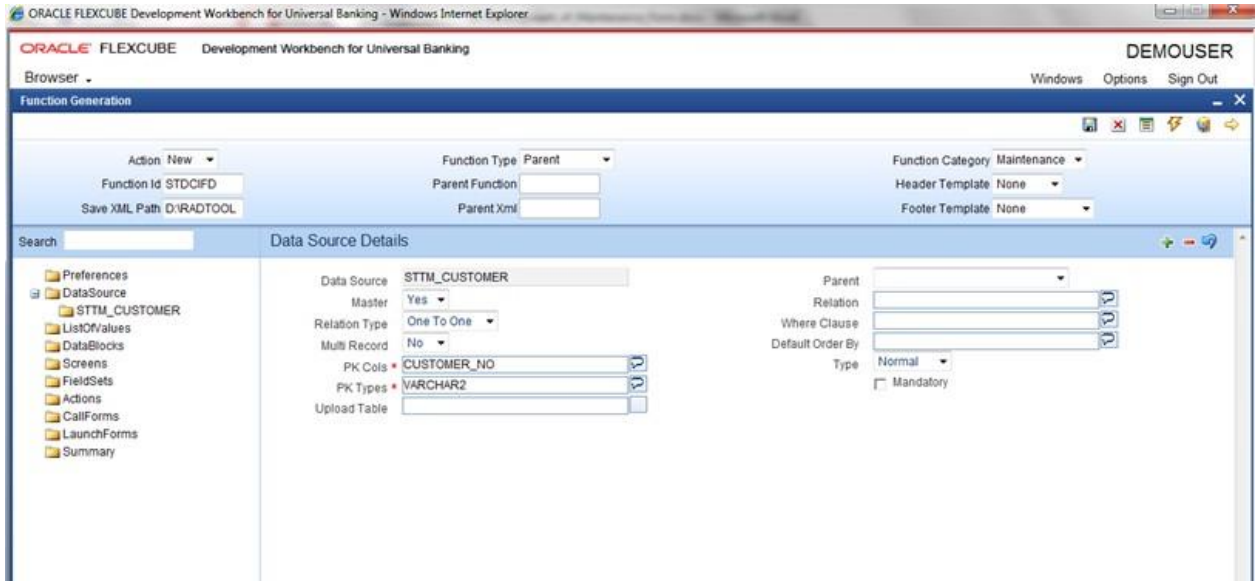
ORACLE FLEXCUBE Development Workbench for Universal Banking - Windows Internet Explorer

ORACLE FLEXCUBE Development Workbench for Universal Banking

DEMOUSER

Browser

Windows Options Sign Out

Function Generation

Action New

Function Id STDCIFD

Save XML Path D:\RADTOOL

Function Type Parent

Parent Function

Parent Xml

Function Category Maintenance

Header Template None

Footer Template None

Search

Preferences
DataSource
STTM_CUSTOMER
ListOfValues
DataBlocks
Screens
FieldSets
Actions
CallForms
LaunchForms
Summary

Data Source Details

Data Source STTM_CUSTOMER

Master Yes

Relation Type One To One

Multi Record No

PK Cols * CUSTOMER_NO

PK Types * VARCHAR2

Upload Table

Parent

Relation

Where Clause

Default Order By

Type Normal

Mandatory